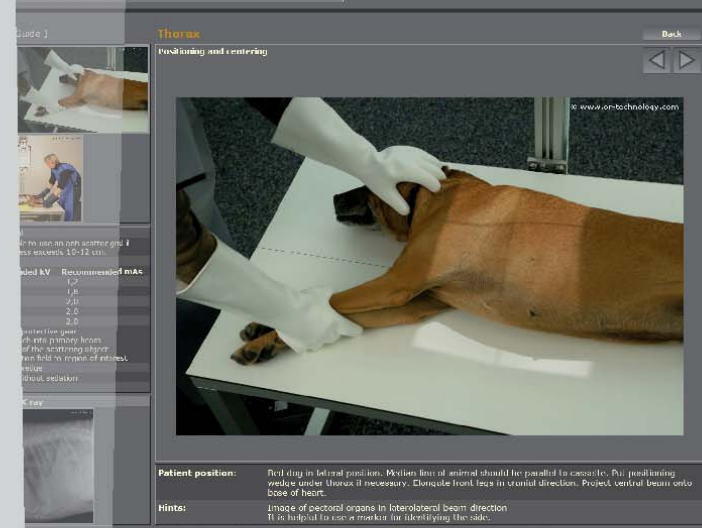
Guide 1

Thorax

Back

Positioning and centering

© www.or-technology.com

ble to use an anti scatter grid if ess exceeds 10-12 cm.

ded kV | Recommended mAs
1,2
1,6
2,0
2,0
2,0

protection gear
ch into primary beam
of the scattering object
tion field to region of interest
edure
thout sedation

X-ray

Patient position: Bed dog in lateral position. Median line of animal should be parallel to cassette. Put positioning wedge under thorax if necessary. Elongate front legs in cranial direction. Project central beam onto base of heart.

Hints: Image of pectoral organs in laterolateral beam direction
It is helpful to use a marker for identifying the side.